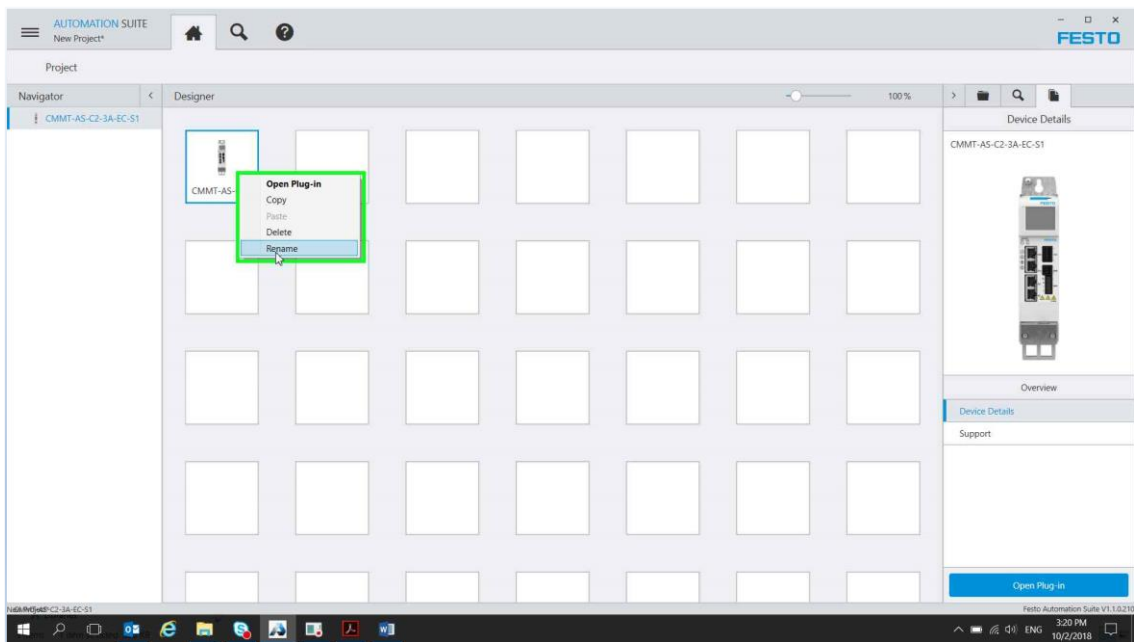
AUTOMATION SUITE
New Project*

FESTO

Project

Navigator

CMMT-AS-C2-3A-EC-S1

Designer

100 %

Device Details

CMMT-AS-C2-3A-EC-S1

CMMT-AS-

Open Plug-in
Copy
Paste
Delete
Rename

Overview

Device Details

Support

Open Plug-in

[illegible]C2-3A-EC-S1

Festo Automation Suite V1.1.0.210

ENG 3:20 PM 10/2/2018